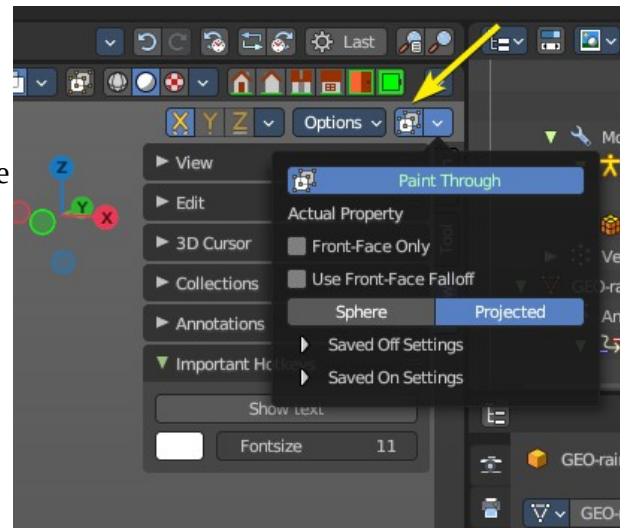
Last

X Y Z

Options

e

Z

Y

X

View

Edit

3D Cursor

Collections

Annotations

Important Hotkeys

Show text

Fontsize 11

Paint Through

Actual Property

Front-Face Only

Use Front-Face Falloff

Sphere

Projected

Saved Off Settings

Saved On Settings

Tool

Mo

Ve

GEO-ra

An

GEO-rai

GEO-